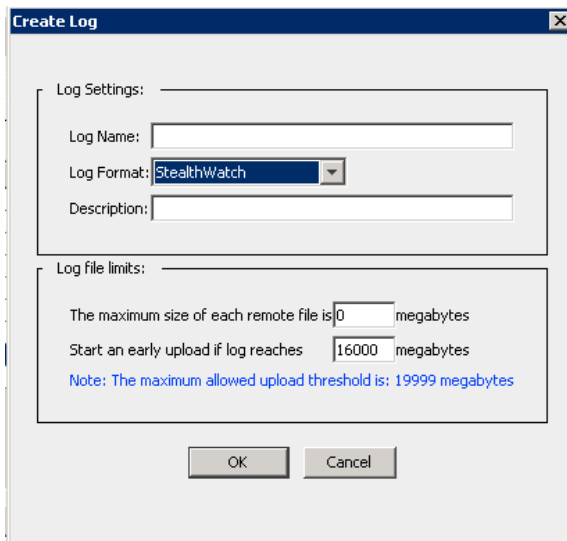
Create Log

Log Settings:

Log Name:

Log Format: StealthWatch

Description:

Log file limits:

The maximum size of each remote file is 0 megabytes

Start an early upload if log reaches 16000 megabytes

Note: The maximum allowed upload threshold is: 19999 megabytes

OK

Cancel